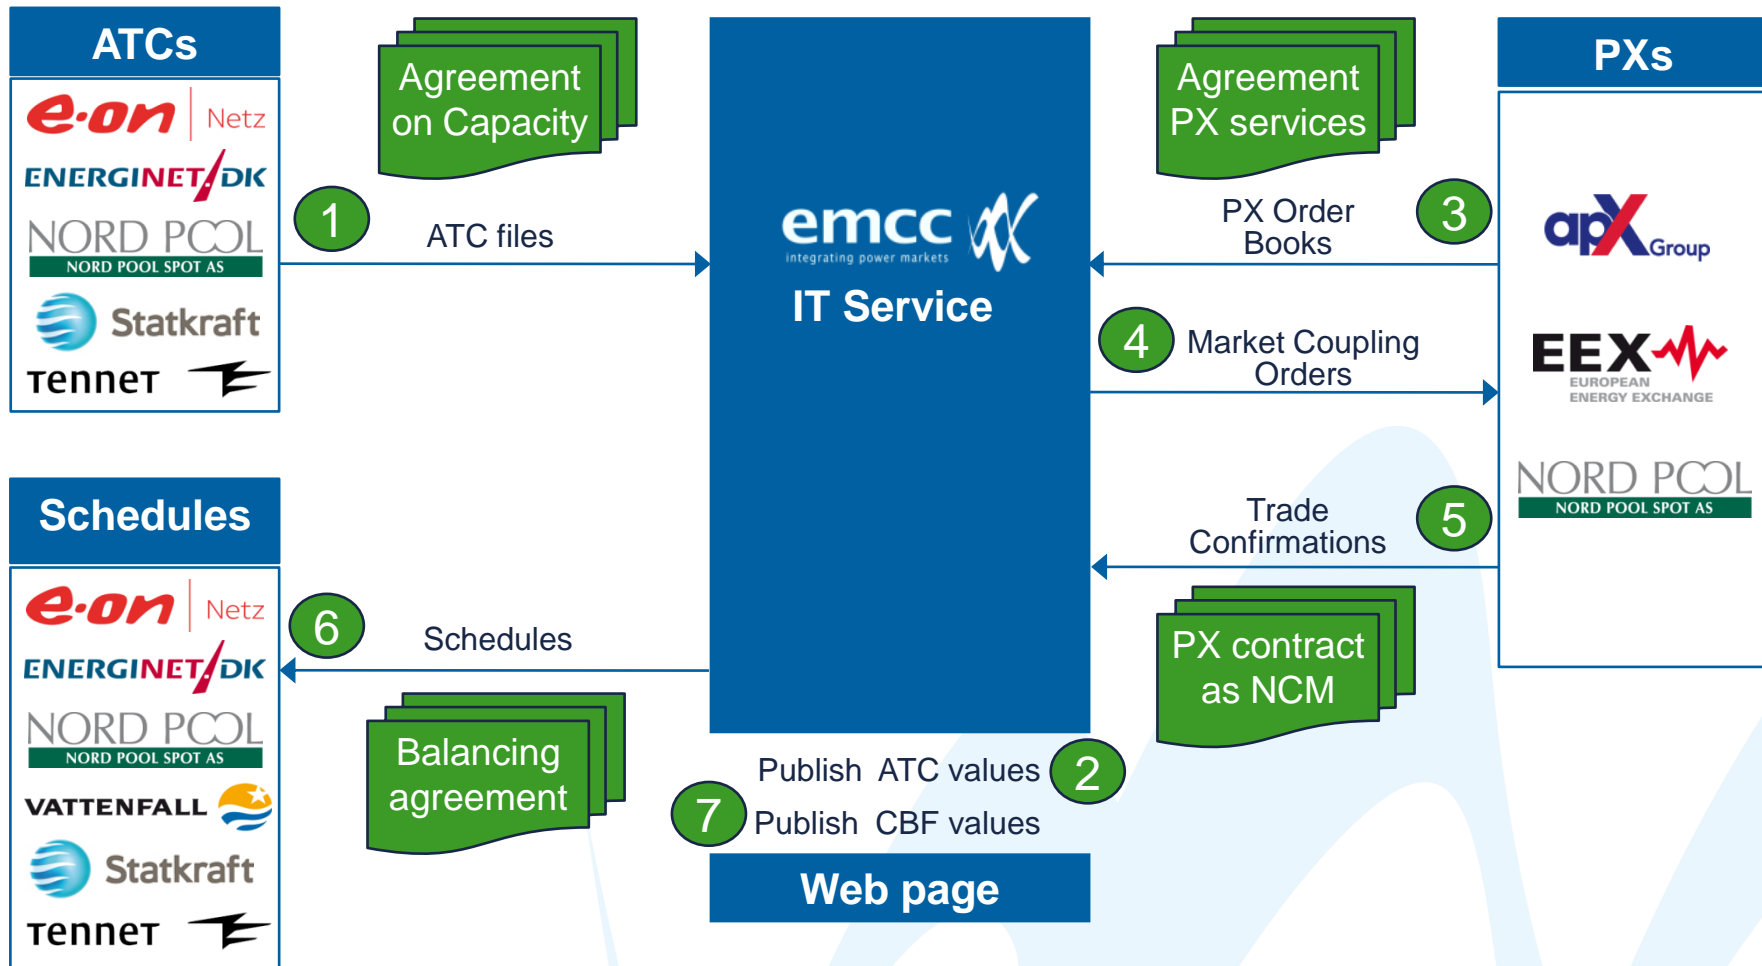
ATCs

e·on Netz
ENERGINET DK
NORD POOL
NORD POOL SPOT AS
Statkraft
TenneT

Agreement on Capacity

1

ATC files

emcc
integrating power markets
IT Service

Agreement PX services

PXs

PX Order Books

3

apX Group

4

Market Coupling Orders

EEX
EUROPEAN ENERGY EXCHANGE

NORD POOL
NORD POOL SPOT AS

Trade Confirmations

5

Schedules

e·on Netz
ENERGINET DK
NORD POOL
NORD POOL SPOT AS
VATTENFALL
Statkraft
TenneT

6

Schedules

Balancing agreement

PX contract as NCM

Publish ATC values

2

7

Publish CBF values

Web page